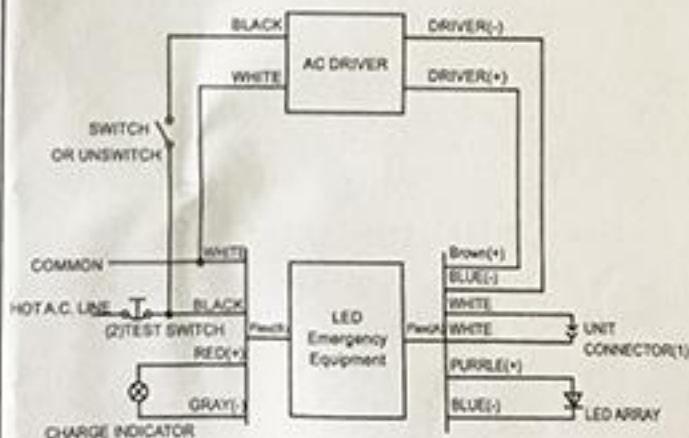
BLACK
AC DRIVER
DRIVER(-)
WHITE
DRIVER(+)
SWITCH
OR UNSWITCH
WHITE
COMMON
Brown(+)
BLUE(-)
HOT A.C. LINE
BLACK
LED
Emergency
Equipment
WHITE
(2)TEST SWITCH
Flex(B)
Flex(A)
WHITE
UNIT
CONNECTOR(1)
RED(+)
PURPLE(+)
GRAY(-)
BLUE(-)
LED ARRAY
CHARGE INDICATOR